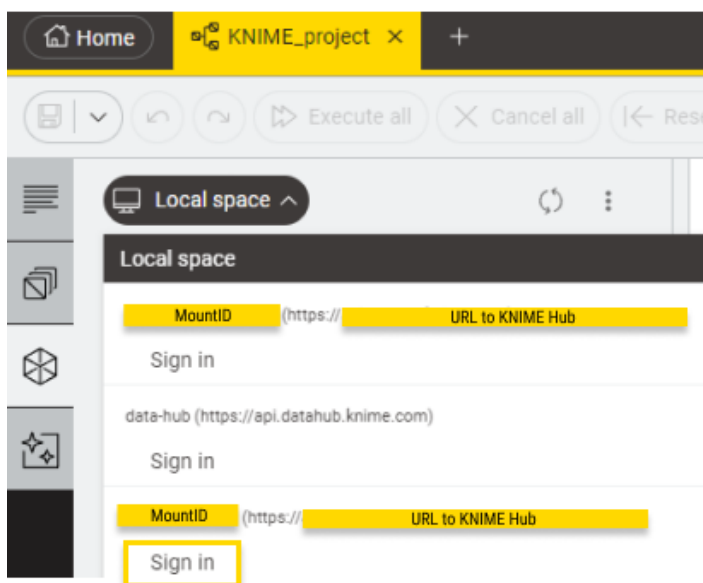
Home
KNIME_project ×
+
Execute all
Cancel all
Res
Local space
Local space
MountID (https:// URL to KNIME Hub
Sign in
data-hub (https://api.datahub.knime.com)
Sign in
MountID (https:// URL to KNIME Hub
Sign in